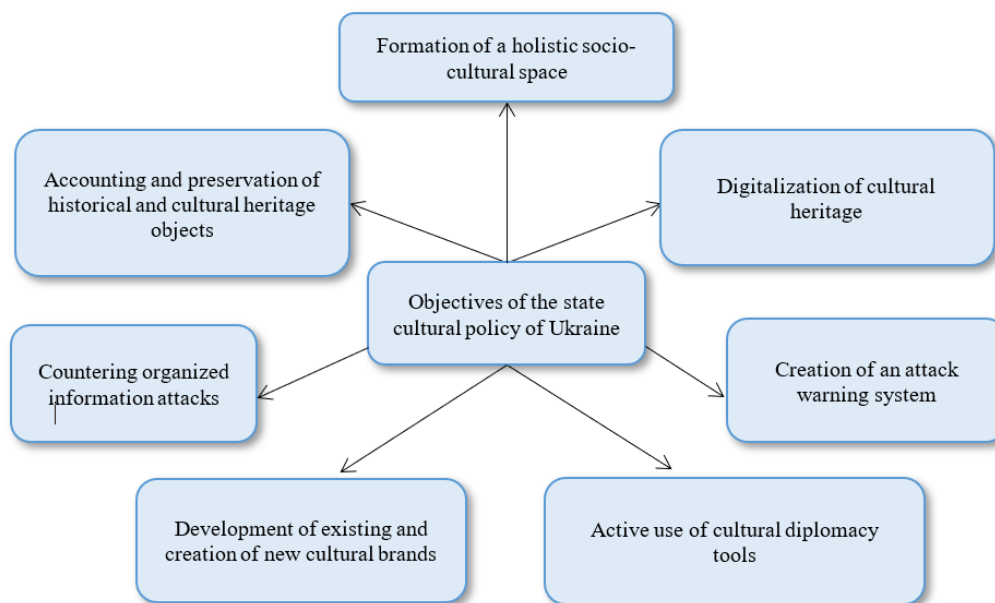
Formation of a holistic socio-cultural space

Accounting and preservation of historical and cultural heritage objects

Digitalization of cultural heritage

Objectives of the state cultural policy of Ukraine

Countering organized information attacks

Creation of an attack warning system

Development of existing and creation of new cultural brands

Active use of cultural diplomacy tools